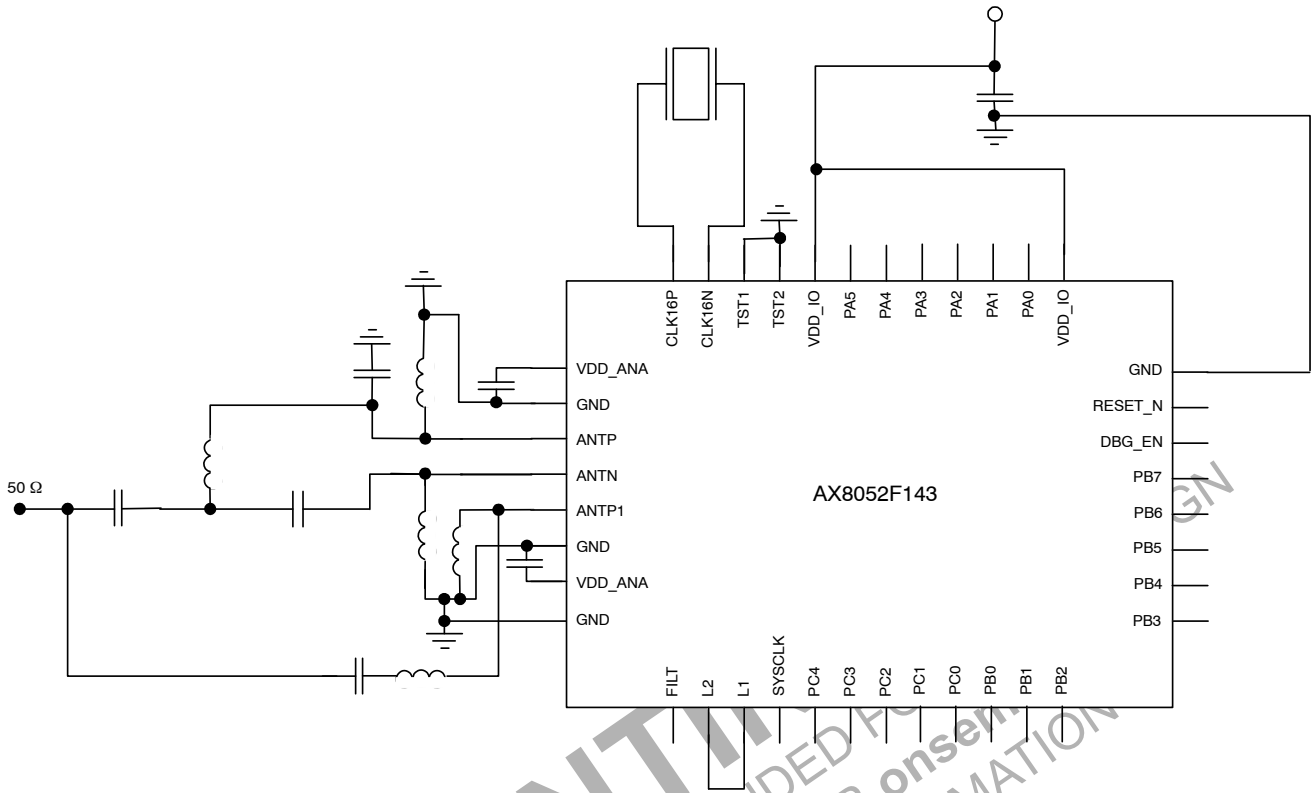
CLK16P
CLK16N
TST1
TST2
VDD_IO
PA5
PA4
PA3
PA2
PA1
PA0
VDD_IO

VDD_ANA
GND
ANTP
ANTN
ANTP1
GND
VDD_ANA
GND

50 Ω

AX8052F143

GND
RESET_N
DBG_EN
PB7
PB6
PB5
PB4
PB3

FILT
L2
L1
SYSCLK
PC4
PC3
PC2
PC1
PC0
PB0
PB1
PB2

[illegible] DED FOR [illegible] onsemi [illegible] MATION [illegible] GN